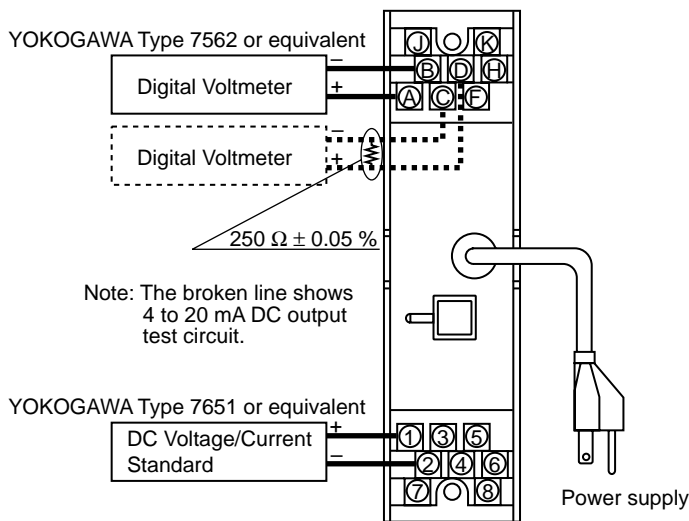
YOKOGAWA Type 7562 or equivalent

Digital Voltmeter

–

+

Ⓙ Ⓚ
Ⓑ Ⓓ Ⓗ
Ⓐ Ⓒ Ⓕ

Digital Voltmeter

–

+

250 Ω ± 0.05 %

Note: The broken line shows 4 to 20 mA DC output test circuit.

YOKOGAWA Type 7651 or equivalent

DC Voltage/Current Standard

+

–

① ③ ⑤
② ④ ⑥
⑦ ⑧

Power supply